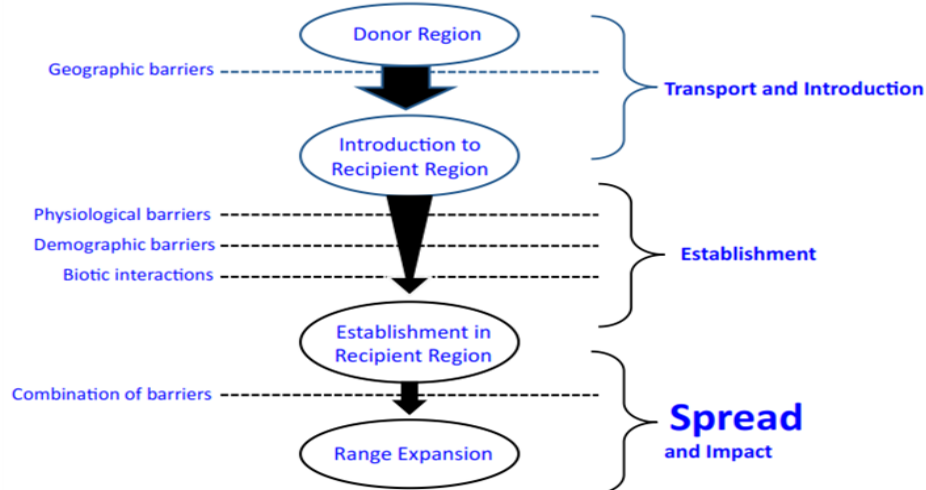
Donor Region

Geographic barriers

Transport and Introduction

Introduction to Recipient Region

Physiological barriers

Demographic barriers

Biotic interactions

Establishment

Establishment in Recipient Region

Combination of barriers

Spread and Impact

Range Expansion